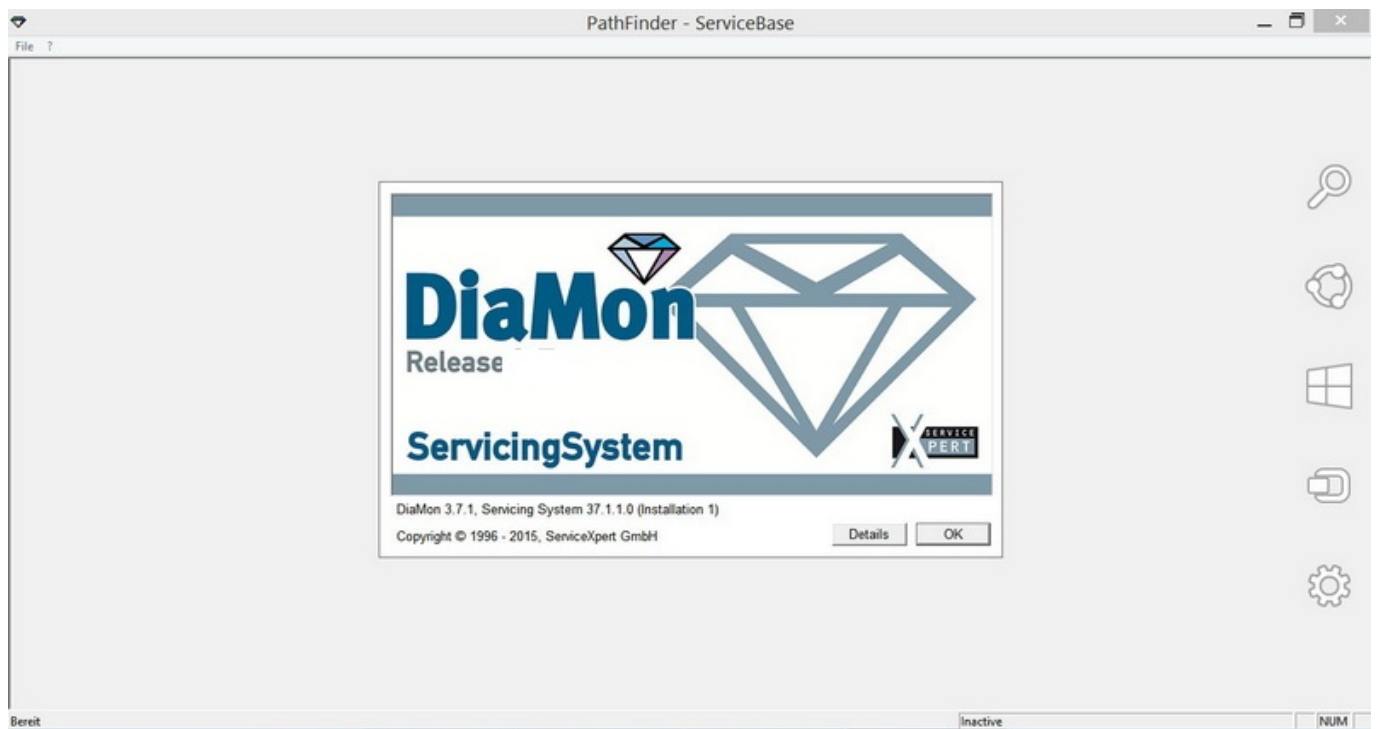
PathFinder - ServiceBase

File ?

DiaMon
Release

ServicingSystem

SERVICE
XPERT

DiaMon 3.7.1, Servicing System 37.1.1.0 (Installation 1)

Copyright © 1996 - 2015, ServiceXpert GmbH

Details

OK

Bereit

Inactive

NUM